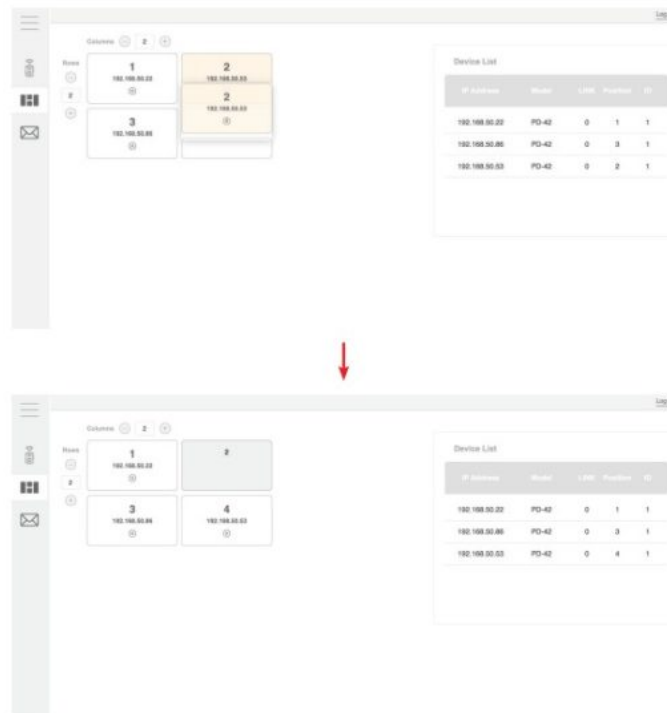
Log

Columns 2

Rows

2

1
192.168.50.22

2
192.168.50.53

2
192.168.50.53

3
192.168.50.86

Device List

| IP Address | Model | LINK | Position | ID |
|---|---|---|---|---|
| 192.168.50.22 | PD-42 | 0 | 1 | 1 |
| 192.168.50.86 | PD-42 | 0 | 3 | 1 |
| 192.168.50.53 | PD-42 | 0 | 2 | 1 |

Log

Columns 2

Rows

2

1
192.168.50.22

2

3
192.168.50.86

4
192.168.50.53

Device List

| IP Address | Model | LINK | Position | ID |
|---|---|---|---|---|
| 192.168.50.22 | PD-42 | 0 | 1 | 1 |
| 192.168.50.86 | PD-42 | 0 | 3 | 1 |
| 192.168.50.53 | PD-42 | 0 | 4 | 1 |